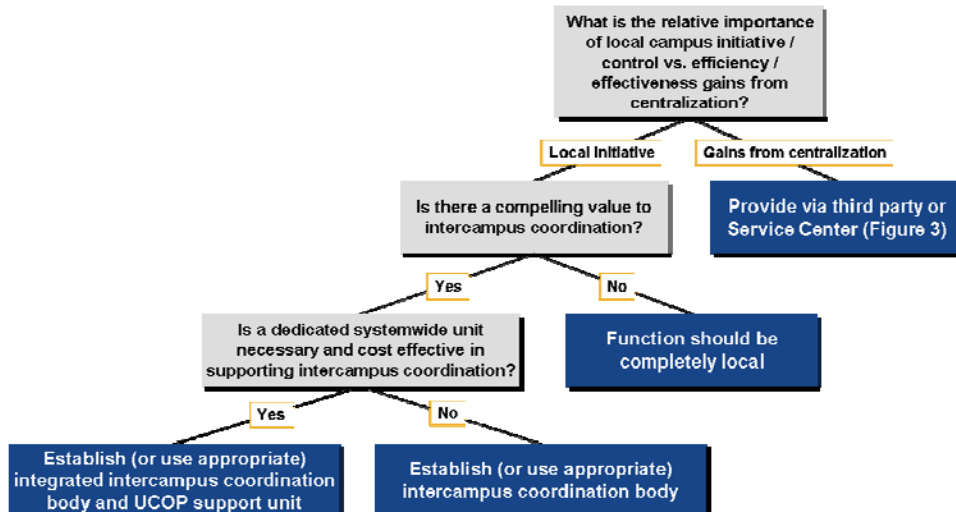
What is the relative importance of local campus initiative / control vs. efficiency / effectiveness gains from centralization?

Local Initiative

Gains from centralization

Is there a compelling value to intercampus coordination?

Provide via third party or Service Center (Figure 3)

Yes

No

Is a dedicated systemwide unit necessary and cost effective in supporting intercampus coordination?

Function should be completely local

Yes

No

Establish (or use appropriate) integrated intercampus coordination body and UCOP support unit

Establish (or use appropriate) intercampus coordination body